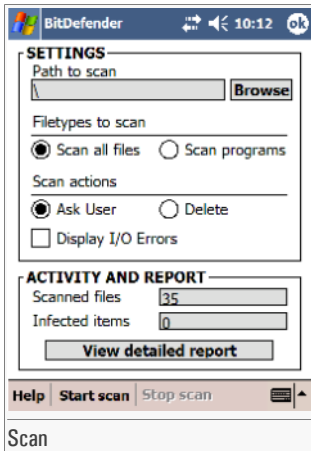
BitDefender 10:12 ok

SETTINGS
Path to scan
\
Browse

Filetypes to scan
Scan all files
Scan programs

Scan actions
Ask User
Delete
Display I/O Errors

ACTIVITY AND REPORT
Scanned files 35
Infected items 0
View detailed report

Help Start scan Stop scan

Scan